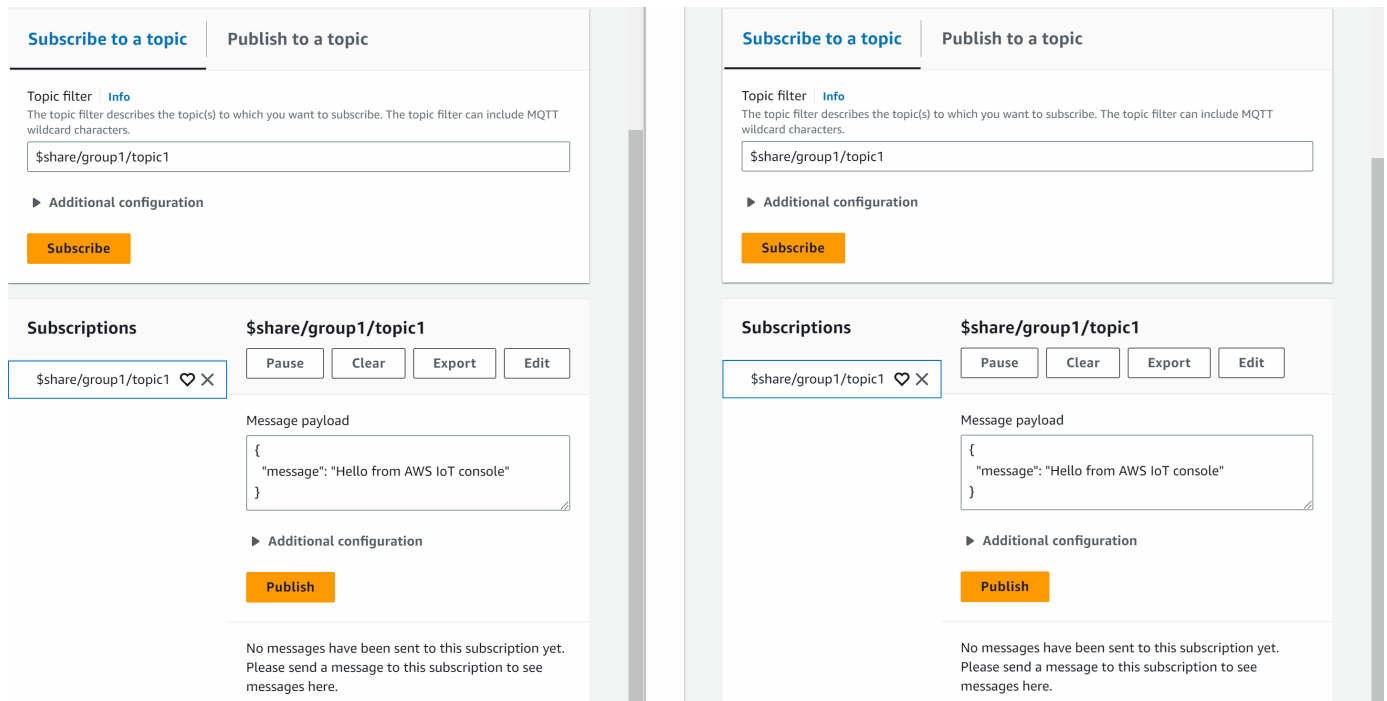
Subscribe to a topic | Publish to a topic

Topic filter | Info
The topic filter describes the topic(s) to which you want to subscribe. The topic filter can include MQTT wildcard characters.

$share/group1/topic1

▶ Additional configuration

Subscribe

Subscriptions

$share/group1/topic1

$share/group1/topic1

Pause | Clear | Export | Edit

Message payload

{
 "message": "Hello from AWS IoT console"
}

▶ Additional configuration

Publish

No messages have been sent to this subscription yet. Please send a message to this subscription to see messages here.

Subscribe to a topic | Publish to a topic

Topic filter | Info
The topic filter describes the topic(s) to which you want to subscribe. The topic filter can include MQTT wildcard characters.

$share/group1/topic1

▶ Additional configuration

Subscribe

Subscriptions

$share/group1/topic1

$share/group1/topic1

Pause | Clear | Export | Edit

Message payload

{
 "message": "Hello from AWS IoT console"
}

▶ Additional configuration

Publish

No messages have been sent to this subscription yet. Please send a message to this subscription to see messages here.